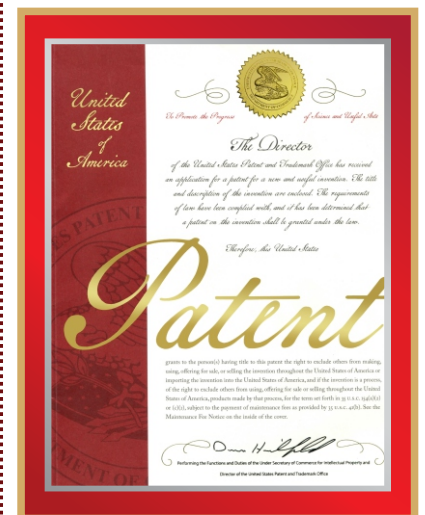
United States of America

To Promote the Progress of Science and Useful Arts

The Director

of the United States Patent and Trademark Office has received an application for a patent for a new and useful invention. The title and description of the invention are enclosed. The requirements of law have been complied with, and it has been determined that a patent on the invention shall be granted under the law.

Therefore, this United States

Patent

grants to the person(s) having title to this patent the right to exclude others from making, using, offering for sale, or selling the invention throughout the United States of America or importing the invention into the United States of America, and if the invention is a process, of the right to exclude others from using, offering for sale or selling throughout the United States of America, products made by that process, for the term set forth in 35 U.S.C. 154(a)(2) or (c)(1), subject to the payment of maintenance fees as provided by 35 U.S.C. 41(b). See the Maintenance Fee Notice on the inside of the cover.

Performing the Functions and Duties of the Under Secretary of Commerce for Intellectual Property and Director of the United States Patent and Trademark Office